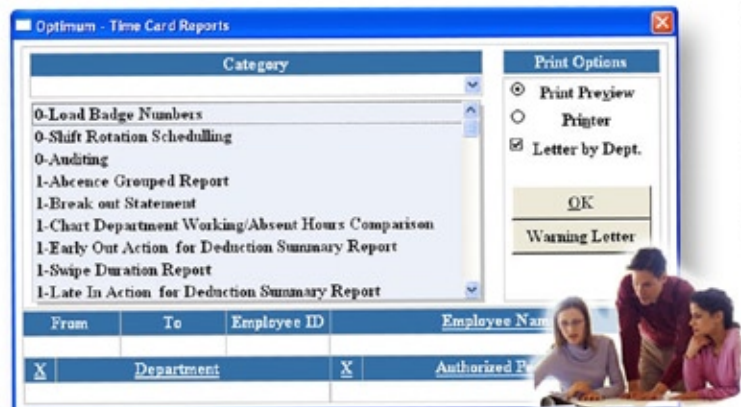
Optimum - Time Card Reports

Category

0-Load Badge Numbers
0-Shift Rotation Schedulling
0-Auditing
1-Abcence Grouped Report
1-Break out Statement
1-Chart Department Working/Absent Hours Comparison
1-Early Out Action for Deduction Summary Report
1-Swipe Duration Report
1-Late In Action for Deduction Summary Report

Print Options
Print Preview
Printer
Letter by Dept.

OK
Warning Letter

| From | To | Employee ID | Employee Nam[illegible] |
|---|---|---|---|

| X | Department | X | Authorized P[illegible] |
|---|---|---|---|